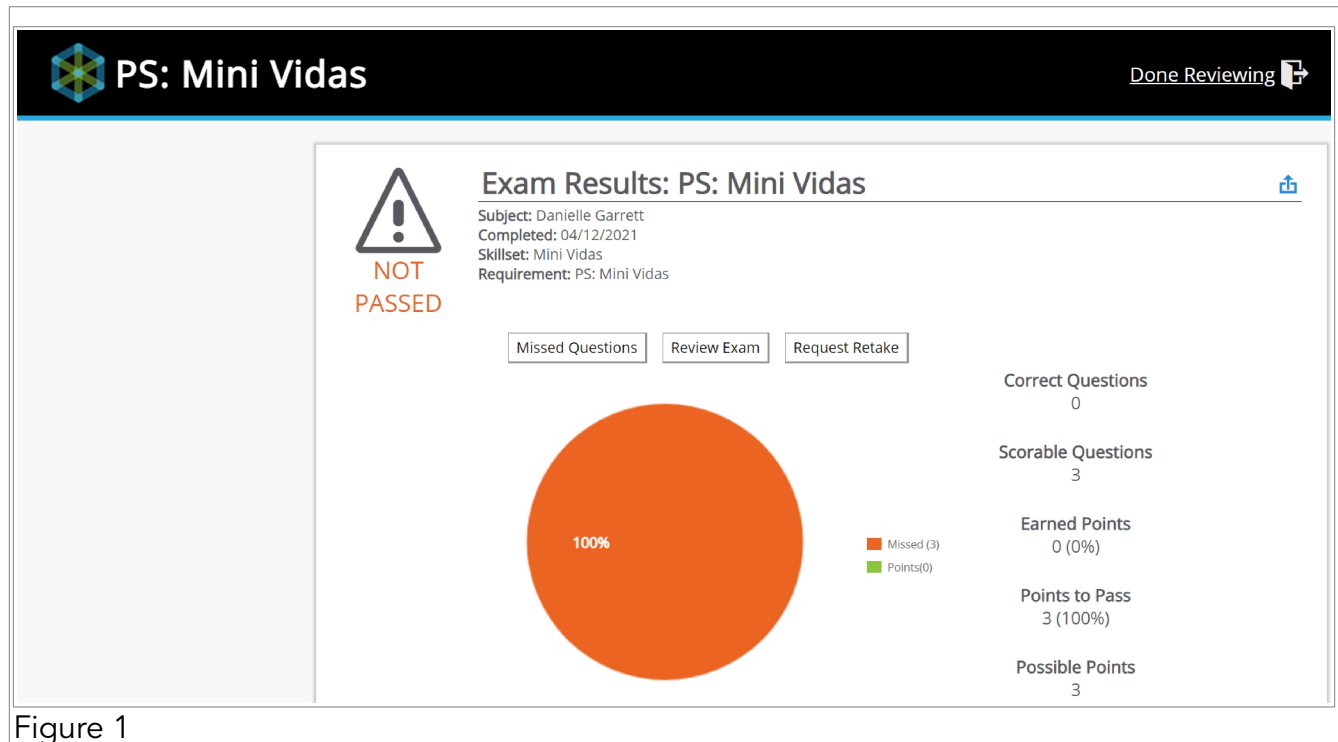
PS: Mini Vidas

Done Reviewing

Exam Results: PS: Mini Vidas

Subject: Danielle Garrett
Completed: 04/12/2021
Skillset: Mini Vidas
Requirement: PS: Mini Vidas

NOT PASSED

Missed Questions
Review Exam
Request Retake

100%

Missed (3)
Points(0)

Correct Questions
0

Scorable Questions
3

Earned Points
0 (0%)

Points to Pass
3 (100%)

Possible Points
3

Figure 1